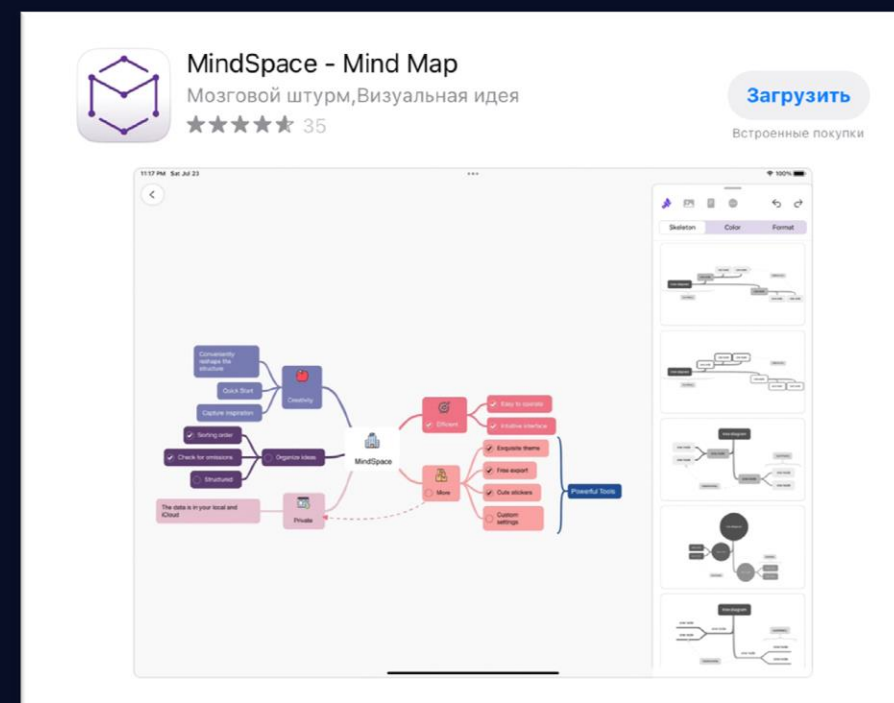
MindSpace - Mind Map
Мозговой штурм,Визуальная идея
35
Загрузить
Встроенные покупки

11:17 PM Sat Jul 23
100%

Skeleton Color Format

Conveniently reshape the structure
Quick Start
Capture inspiration
Creativity
Sorting order
Check for omissions
Structured
Organize ideas
MindSpace
The data is in your local and iCloud
Private
Efficient
Easy to operate
Intuitive interface
Move
Exquisite theme
Free export
Cute stickers
Custom settings
Powerful Tools